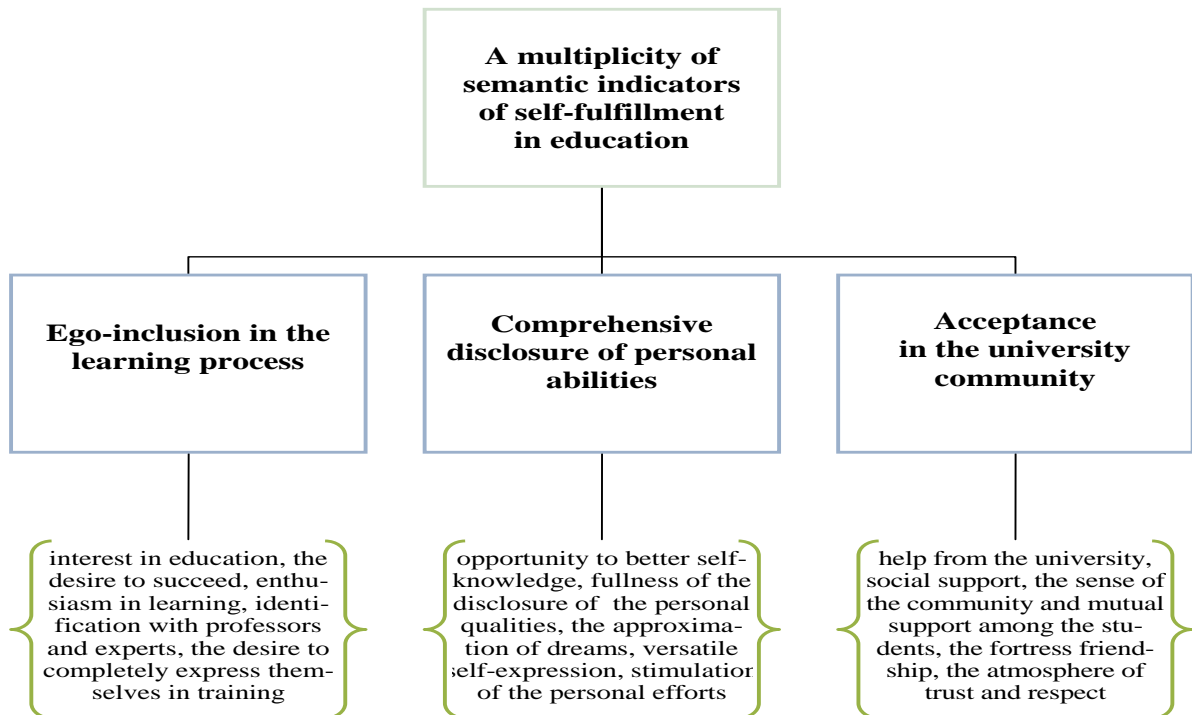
A multiplicity of semantic indicators of self-fulfillment in education

Ego-inclusion in the learning process

Comprehensive disclosure of personal abilities

Acceptance in the university community

interest in education, the desire to succeed, enthusiasm in learning, identification with professors and experts, the desire to completely express themselves in training

opportunity to better self-knowledge, fullness of the disclosure of the personal qualities, the approximation of dreams, versatile self-expression, stimulation of the personal efforts

help from the university, social support, the sense of the community and mutual support among the students, the fortress friendship, the atmosphere of trust and respect